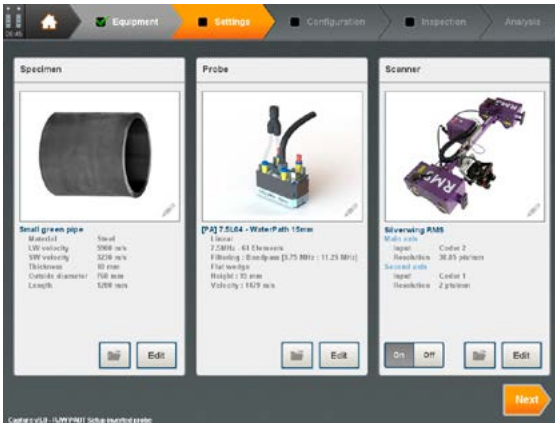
Equipment
Settings
Configuration
Inspection
Analysis

Specimen

Small green pipe
Material Steel
LW velocity 5900 m/s
SW velocity 3230 m/s
Thickness 10 mm
Outside diameter 150 mm
Length 1200 mm

Edit

Probe

[PA] 7.5L64 - WaterPath 15mm
Linear
7.5MHz - 64 Elements
Filtering : Bandpass [3.75 MHz : 11.25 MHz]
Flat wedge
Height : 15 mm
Velocity : 1479 m/s

Edit

Scanner

Silverwing RMS
Main axis
Input Coder 2
Resolution 30.85 pts/mm
Second axis
Input Coder 1
Resolution 2 pts/mm

On Off

Edit

Next

Capture v1.0 - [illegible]